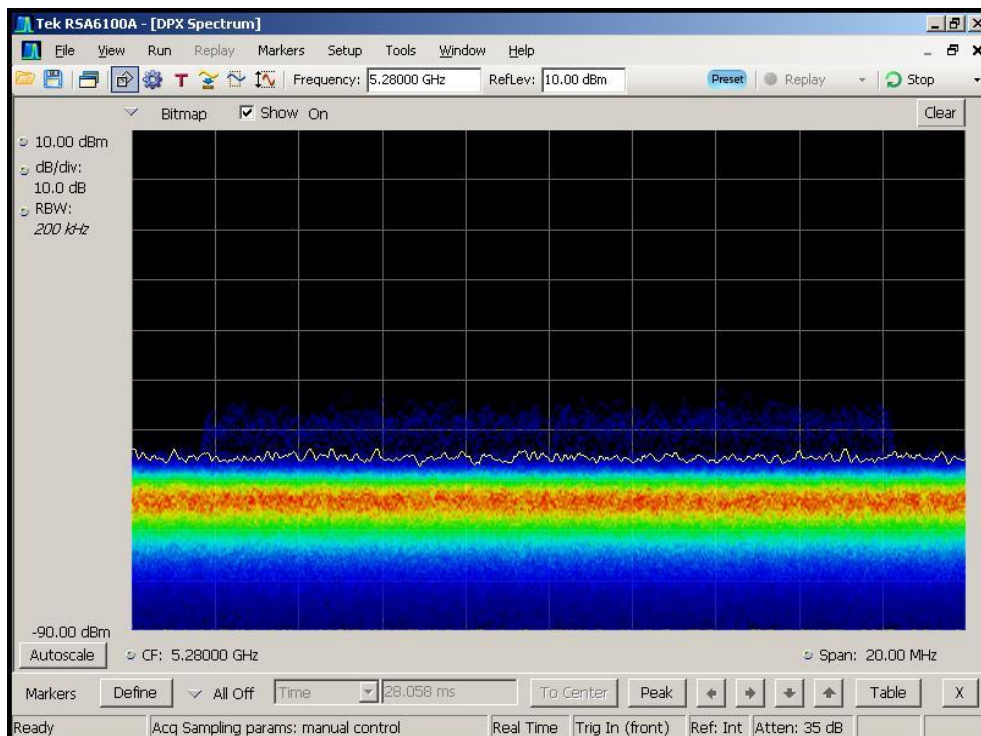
Tek RSA6100A - [DPX Spectrum]

File View Run Replay Markers Setup Tools Window Help

Frequency: 5.28000 GHz RefLev: 10.00 dBm Preset Replay Stop

Bitmap Show On Clear

10.00 dBm
dB/div:
10.0 dB
RBW:
200 kHz

-90.00 dBm
Autoscale CF: 5.28000 GHz Span: 20.00 MHz

Markers Define All Off Time 28.058 ms To Center Peak Table X

Ready Acq Sampling params: manual control Real Time Trig In (front) Ref: Int Atten: 35 dB